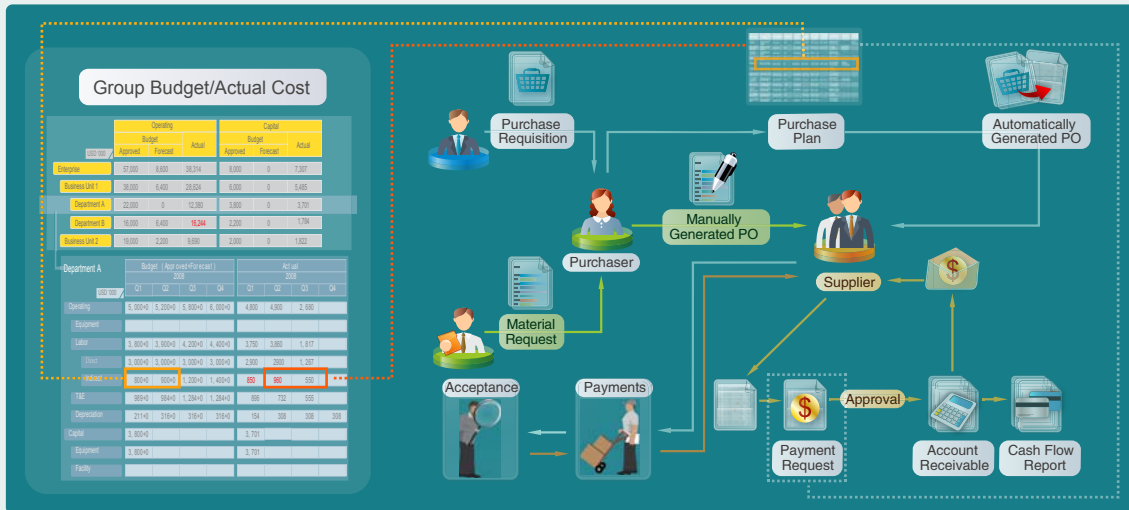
Group Budget/Actual Cost

| USD '000 | Operating Budget Approved | Operating Budget Forecast | Operating Actual | Capital Budget Approved | Capital Budget Forecast | Capital Actual |
|---|---|---|---|---|---|---|
| Enterprise | 57,000 | 8,600 | 38,314 | 8,000 | 0 | 7,307 |
| Business Unit 1 | 38,000 | 6,400 | 28,624 | 6,000 | 0 | 5,485 |
| Department A | 22,000 | 0 | 12,380 | 3,800 | 0 | 3,701 |
| Department B | 16,000 | 6,400 | 16,244 | 2,200 | 0 | 1,784 |
| Business Unit 2 | 19,000 | 2,200 | 9,690 | 2,000 | 0 | 1,822 |

| Department A USD '000 | Budget (Approved+Forecast) 2008 Q1 | Q2 | Q3 | Q4 | Actual 2008 Q1 | Q2 | Q3 | Q4 |
|---|---|---|---|---|---|---|---|---|
| Operating | 5,000+0 | 5,200+0 | 5,800+0 | 6,000+0 | 4,800 | 4,900 | 2,880 | |
| Equipment | | | | | | | | |
| Labor | 3,800+0 | 3,600+0 | 4,200+0 | 4,400+0 | 3,750 | 3,860 | 1,817 | |
| Direct | 3,000+0 | 3,000+0 | 3,000+0 | 3,000+0 | 2,900 | 2900 | 1,267 | |
| Indirect | 800+0 | 800+0 | 1,200+0 | 1,400+0 | 850 | 960 | 550 | |
| T&E | 989+0 | 984+0 | 1,284+0 | 1,284+0 | 896 | 732 | 555 | |
| Depreciation | 211+0 | 316+0 | 316+0 | 316+0 | 154 | 308 | 308 | 308 |
| Capital | 3,800+0 | | | | 3,701 | | | |
| Equipment | 3,800+0 | | | | 3,701 | | | |
| Facility | | | | | | | | |

Purchase Requisition

Purchase Plan

Automatically Generated PO

Manually Generated PO

Purchaser

Supplier

Material Request

Acceptance

Payments

Approval

Payment Request

Account Receivable

Cash Flow Report